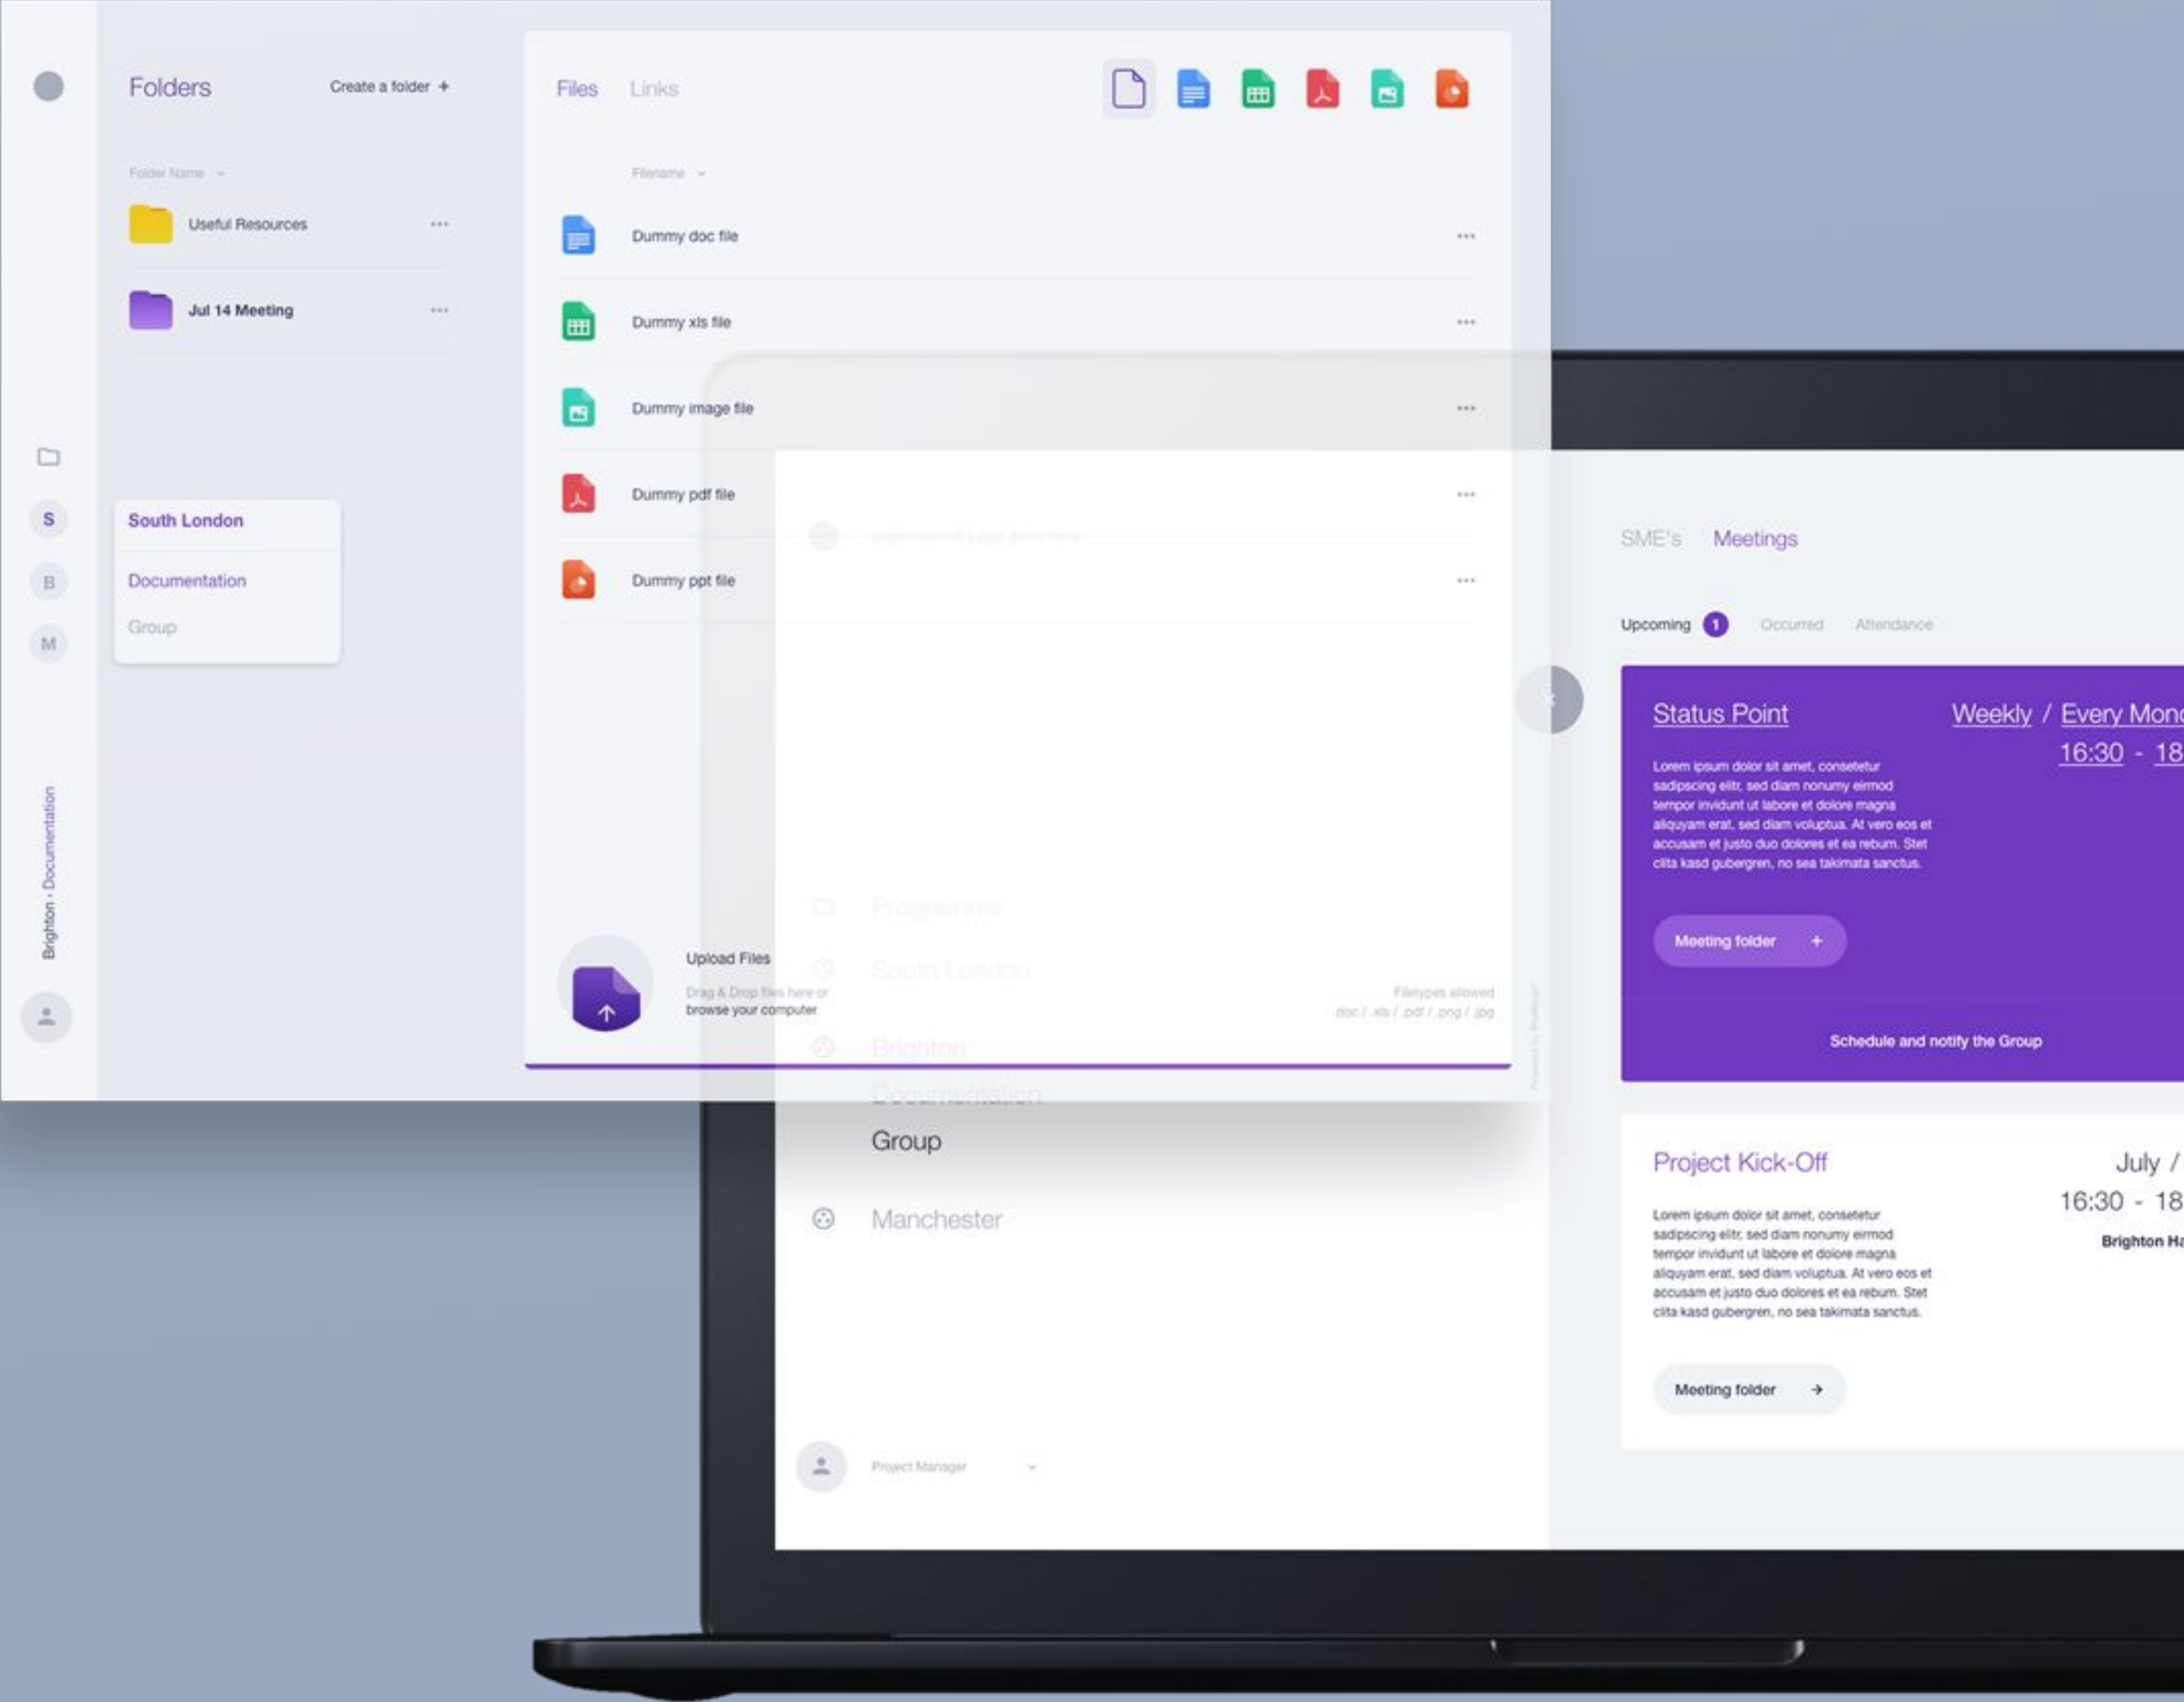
Folders

Create a folder +

Folder Name

Useful Resources ···

Jul 14 Meeting ···

S
B
M

South London

Documentation

Group

Brighton · Documentation

Files Links

Filename

Dummy doc file ···

Dummy xls file ···

Dummy image file ···

Dummy pdf file ···

Dummy ppt file ···

Upload Files

Drag & Drop files here or browse your computer

Filetypes allowed
.doc / .xls / .pdf / .png / .jpg

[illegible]

Programme

South London

Brighton

Documentation

Group

Manchester

Project Manager

SME's Meetings

Upcoming 1 Occurred Attendance

Status Point

Weekly / Every Mon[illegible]

16:30 - 18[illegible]

Lorem ipsum dolor sit amet, consetetur sadipscing elitr, sed diam nonumy eirmod tempor invidunt ut labore et dolore magna aliquyam erat, sed diam voluptua. At vero eos et accusam et justo duo dolores et ea rebum. Stet clita kasd gubergren, no sea takimata sanctus.

Meeting folder +

Schedule and notify the Group

Project Kick-Off

July / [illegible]

16:30 - 18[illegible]

Brighton Ha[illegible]

Lorem ipsum dolor sit amet, consetetur sadipscing elitr, sed diam nonumy eirmod tempor invidunt ut labore et dolore magna aliquyam erat, sed diam voluptua. At vero eos et accusam et justo duo dolores et ea rebum. Stet clita kasd gubergren, no sea takimata sanctus.

Meeting folder →